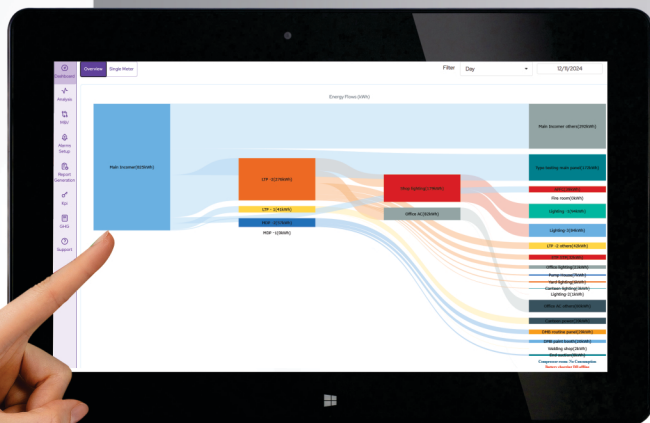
Dashboard
Analyze
MBill
Alarms Setup
Report Generation
Kpi
KHS
Support

Overview
Single Meter

Filter
Day
12/1/2024

Energy Flows (kWh)

Main Incomer(829kWh)
LTP - 1(276kWh)
LTP - 2(41kWh)
MDP - 1(33kWh)
MDP - 1(38kWh)
Hmp lighting(176kWh)
Office AC(92kWh)

Main Incomer others(296kWh)
Type testing room panel(130kWh)
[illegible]
Fire room(0kWh)
Lighting - 1(96kWh)
Lighting (23kWh)
LTP - 2 others(40kWh)
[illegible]
Office lighting(13kWh)
Pump House(7kWh)
Yard lighting(6kWh)
Canteen lighting(5kWh)
Lighting-2(4kWh)
Office AC others(93kWh)
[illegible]
DHB mobile panel(19kWh)
DHB paint booth(16kWh)
Welding shop(9kWh)
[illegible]
Compressor room: No Consumption
Battery charging: Off offline